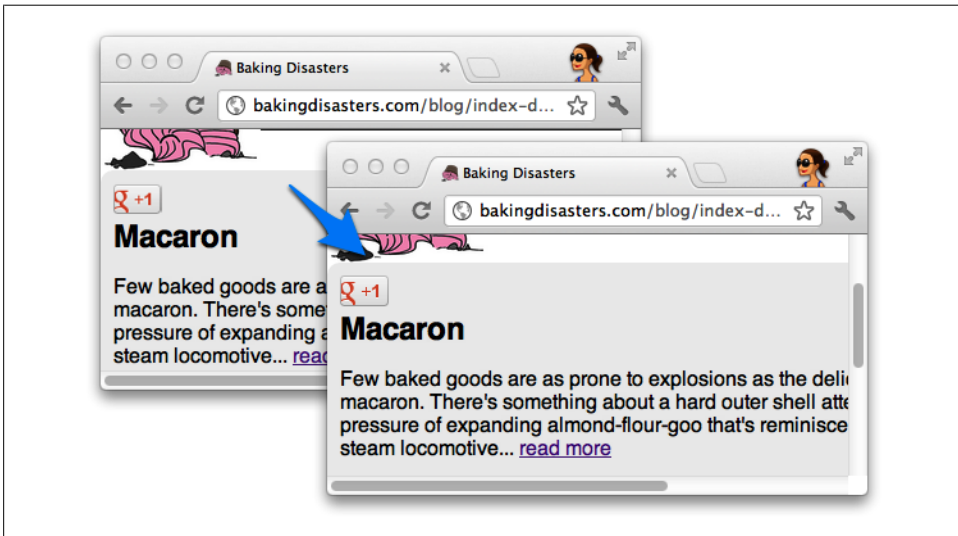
Baking Disasters
bakingdisasters.com/blog/index-d
+1
Macaron
Few baked goods are a macaron. There's somet pressure of expanding a steam locomotive... read

Baking Disasters
bakingdisasters.com/blog/index-d
+1
Macaron
Few baked goods are as prone to explosions as the delic macaron. There's something about a hard outer shell atte pressure of expanding almond-flour-goo that's reminisce steam locomotive... read more